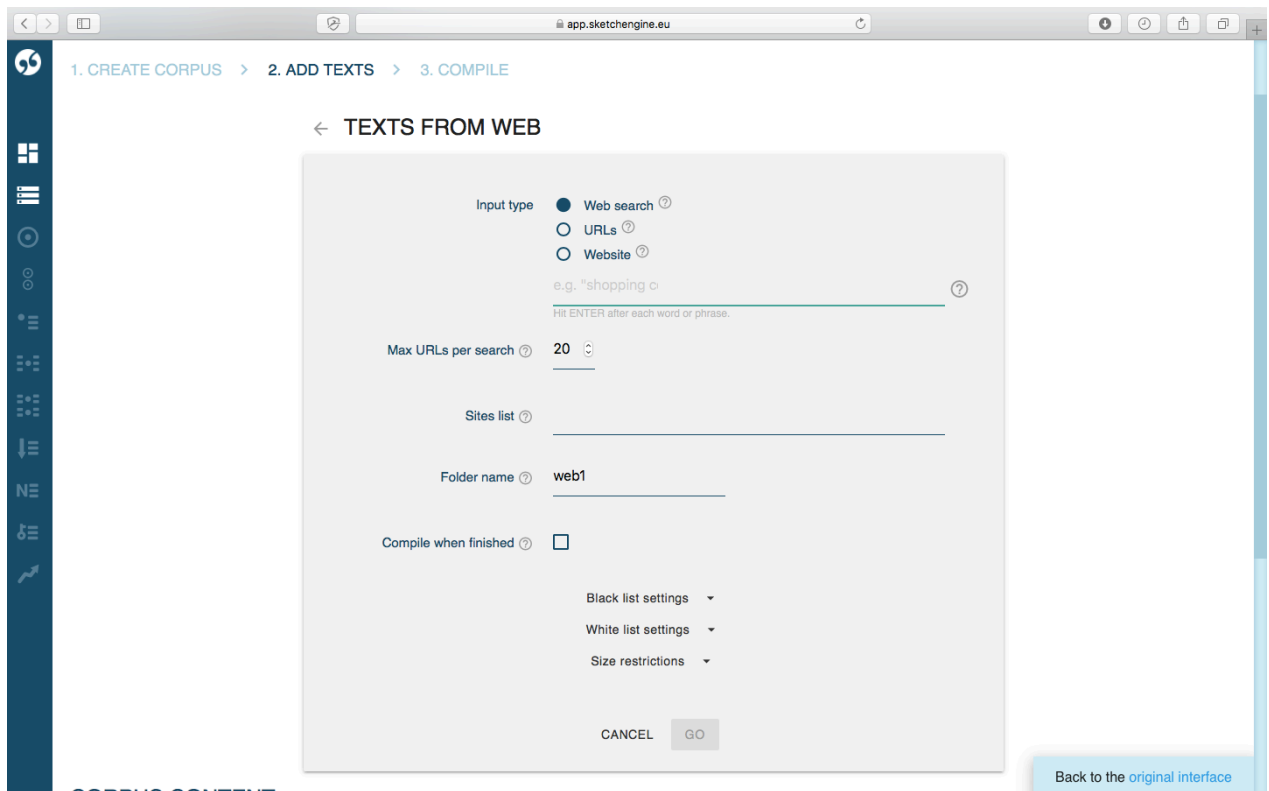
app.sketchengine.eu

1. CREATE CORPUS > 2. ADD TEXTS > 3. COMPILE

← TEXTS FROM WEB

Input type
Web search
URLs
Website

e.g. "shopping c
Hit ENTER after each word or phrase.

Max URLs per search 20

Sites list

Folder name web1

Compile when finished

Black list settings
White list settings
Size restrictions

CANCEL GO

Back to the original interface

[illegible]